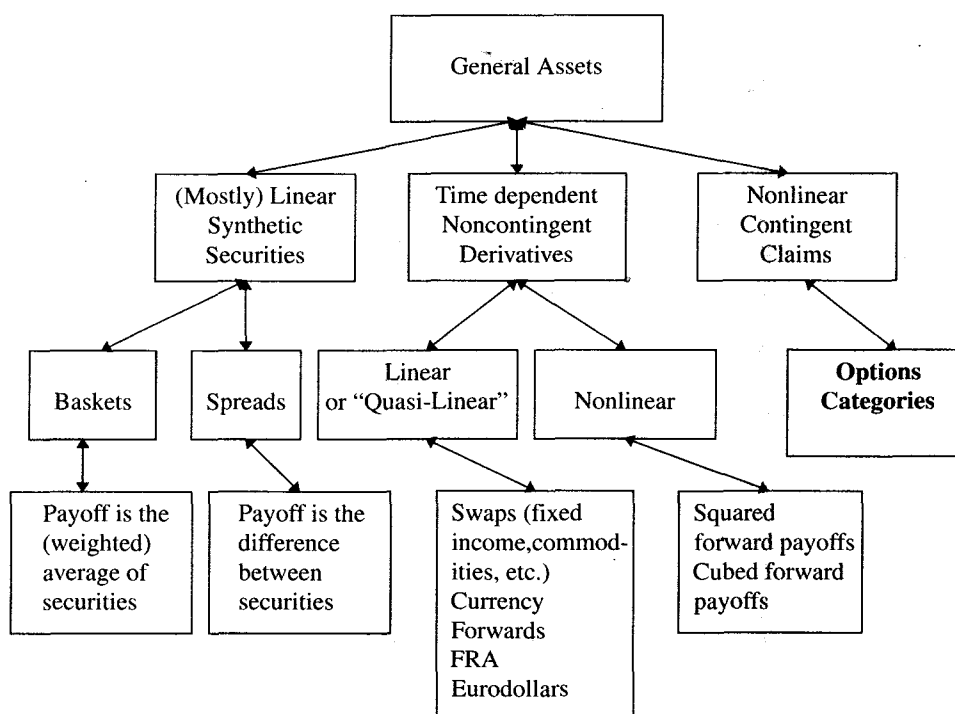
General Assets

(Mostly) Linear Synthetic Securities

Time dependent Noncontingent Derivatives

Nonlinear Contingent Claims

Baskets

Spreads

Linear or "Quasi-Linear"

Nonlinear

**Options Categories**

Payoff is the (weighted) average of securities

Payoff is the difference between securities

Swaps (fixed income,commodities, etc.) Currency Forwards FRA Eurodollars

Squared forward payoffs Cubed forward payoffs